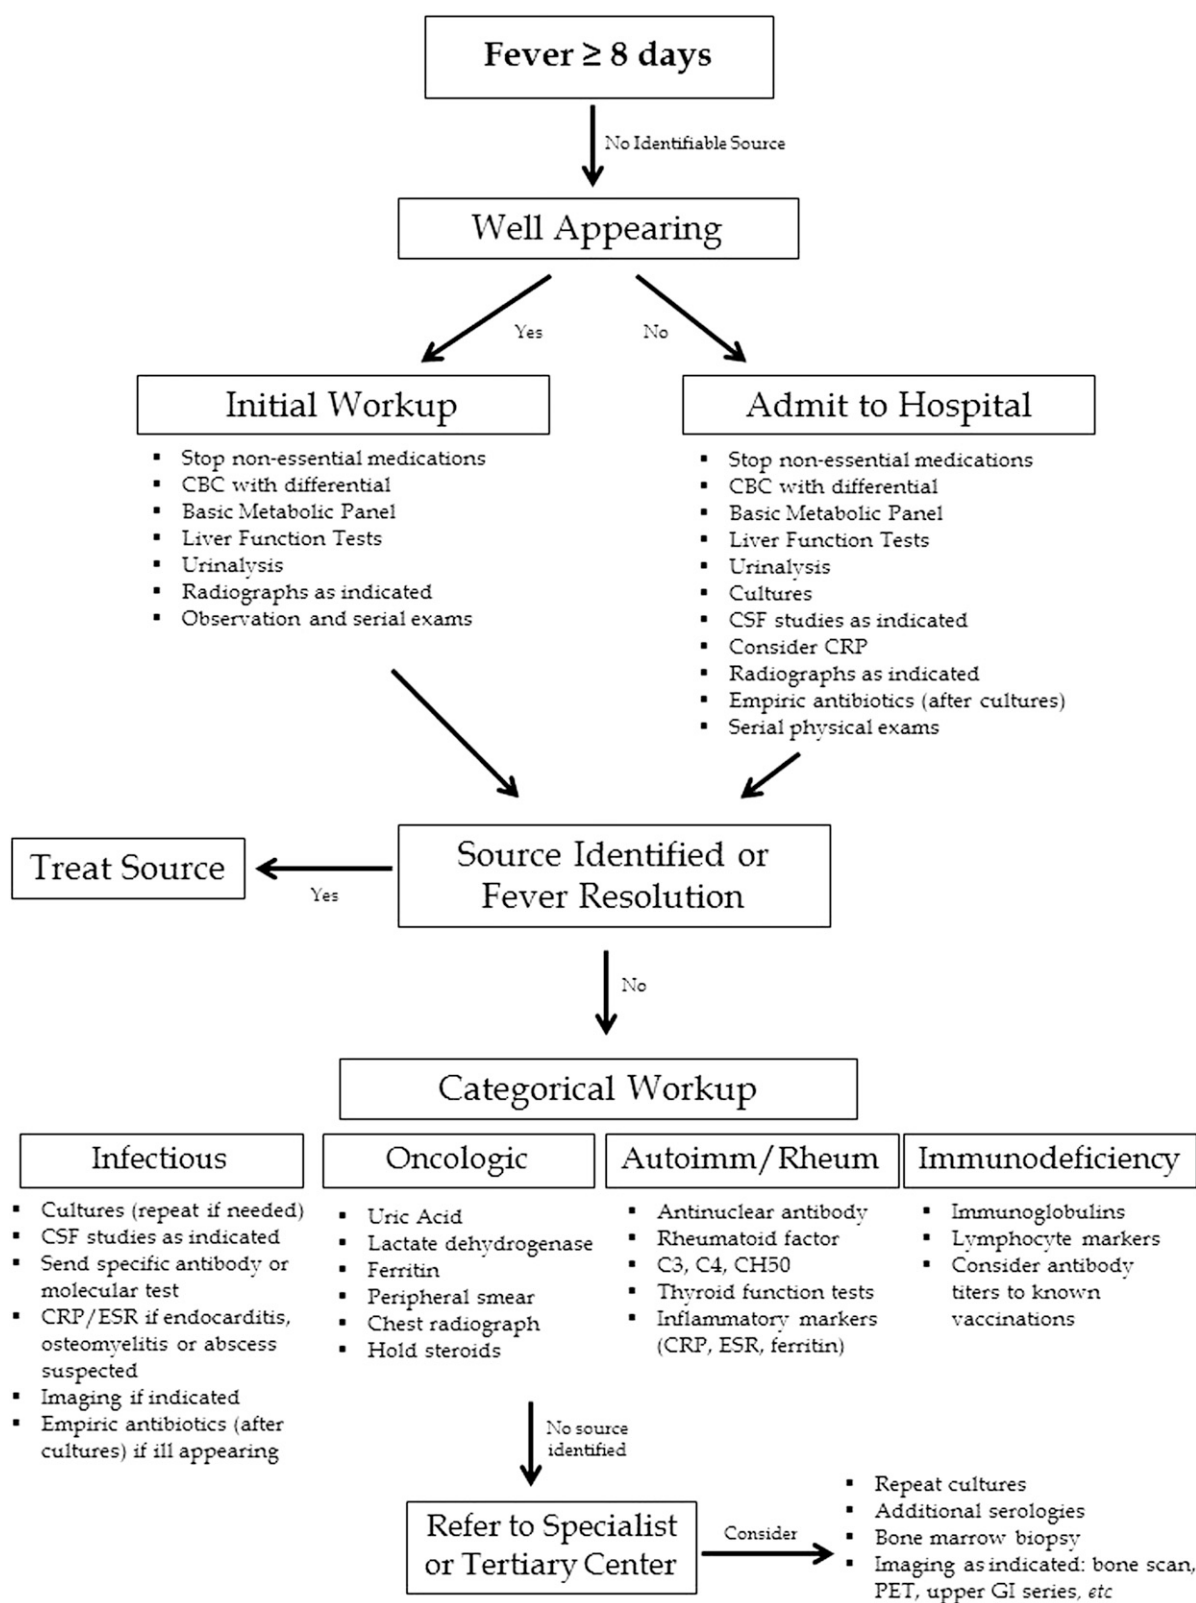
Fever ≥ 8 days

No Identifiable Source

Well Appearing

Yes

No

Initial Workup

- Stop non-essential medications
- CBC with differential
- Basic Metabolic Panel
- Liver Function Tests
- Urinalysis
- Radiographs as indicated
- Observation and serial exams

Admit to Hospital

- Stop non-essential medications
- CBC with differential
- Basic Metabolic Panel
- Liver Function Tests
- Urinalysis
- Cultures
- CSF studies as indicated
- Consider CRP
- Radiographs as indicated
- Empiric antibiotics (after cultures)
- Serial physical exams

Treat Source

Yes

Source Identified or Fever Resolution

No

Categorical Workup

Infectious

- Cultures (repeat if needed)
- CSF studies as indicated
- Send specific antibody or molecular test
- CRP/ESR if endocarditis, osteomyelitis or abscess suspected
- Imaging if indicated
- Empiric antibiotics (after cultures) if ill appearing

Oncologic

- Uric Acid
- Lactate dehydrogenase
- Ferritin
- Peripheral smear
- Chest radiograph
- Hold steroids

Autoimm/Rheum

- Antinuclear antibody
- Rheumatoid factor
- C3, C4, CH50
- Thyroid function tests
- Inflammatory markers (CRP, ESR, ferritin)

Immunodeficiency

- Immunoglobulins
- Lymphocyte markers
- Consider antibody titers to known vaccinations

No source identified

Refer to Specialist or Tertiary Center

Consider

- Repeat cultures
- Additional serologies
- Bone marrow biopsy
- Imaging as indicated: bone scan, PET, upper GI series, *etc*